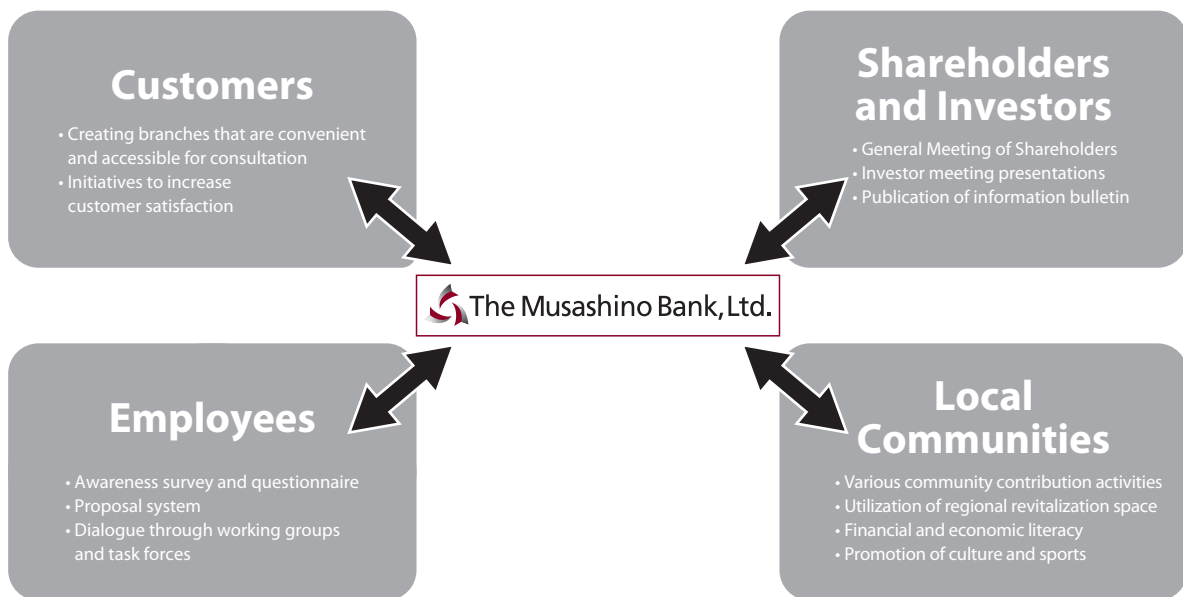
Customers

• Creating branches that are convenient and accessible for consultation
• Initiatives to increase customer satisfaction

Shareholders and Investors

• General Meeting of Shareholders
• Investor meeting presentations
• Publication of information bulletin

The Musashino Bank, Ltd.

Employees

• Awareness survey and questionnaire
• Proposal system
• Dialogue through working groups and task forces

Local Communities

• Various community contribution activities
• Utilization of regional revitalization space
• Financial and economic literacy
• Promotion of culture and sports